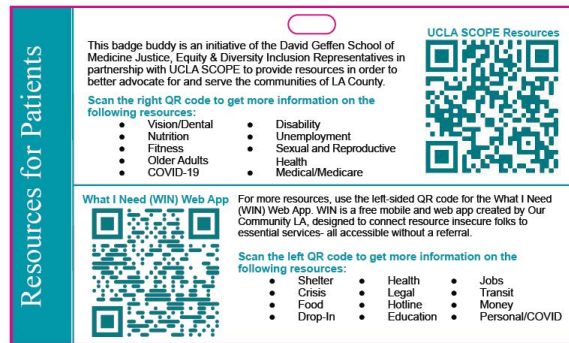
Resources for Patients

This badge buddy is an initiative of the David Geffen School of Medicine Justice, Equity & Diversity Inclusion Representatives in partnership with UCLA SCOPE to provide resources in order to better advocate for and serve the communities of LA County.

Scan the right QR code to get more information on the following resources:

- Vision/Dental
- Nutrition
- Fitness
- Older Adults
- COVID-19
- Disability
- Unemployment
- Sexual and Reproductive Health
- Medical/Medicare

UCLA SCOPE Resources

What I Need (WIN) Web App

For more resources, use the left-sided QR code for the What I Need (WIN) Web App. WIN is a free mobile and web app created by Our Community LA, designed to connect resource insecure folks to essential services- all accessible without a referral.

Scan the left QR code to get more information on the following resources:

- Shelter
- Crisis
- Food
- Drop-In
- Health
- Legal
- Hotline
- Education
- Jobs
- Transit
- Money
- Personal/COVID